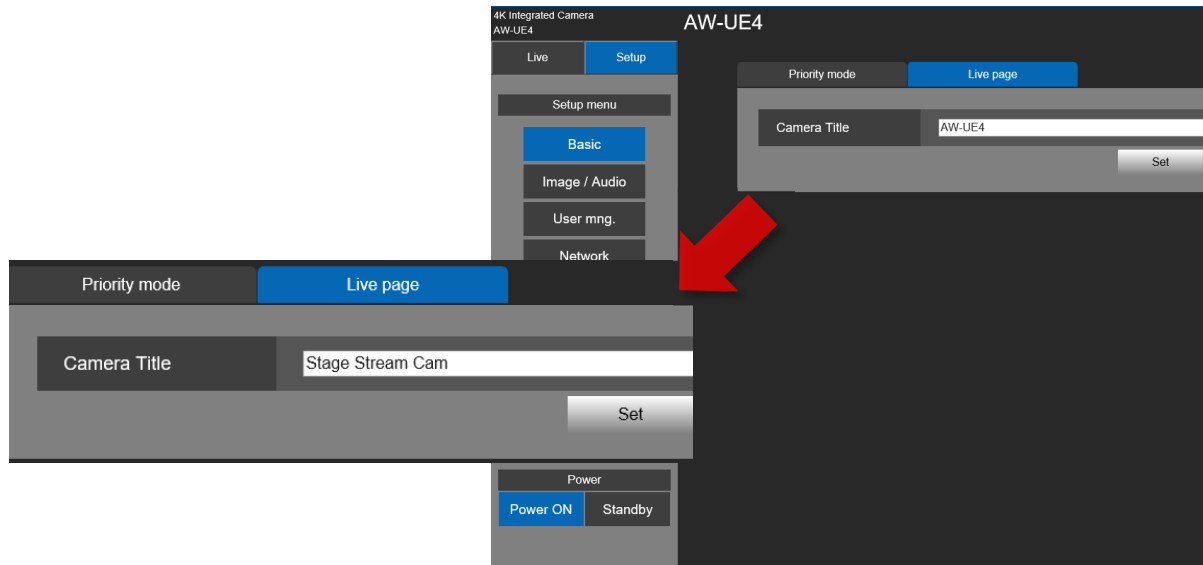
4K Integrated Camera
AW-UE4

AW-UE4

Live
Setup

Setup menu

Basic
Image / Audio
User mng.
Network

Priority mode
Live page

Camera Title
AW-UE4
Set

Priority mode
Live page

Camera Title
Stage Stream Cam
Set

Power
Power ON
Standby